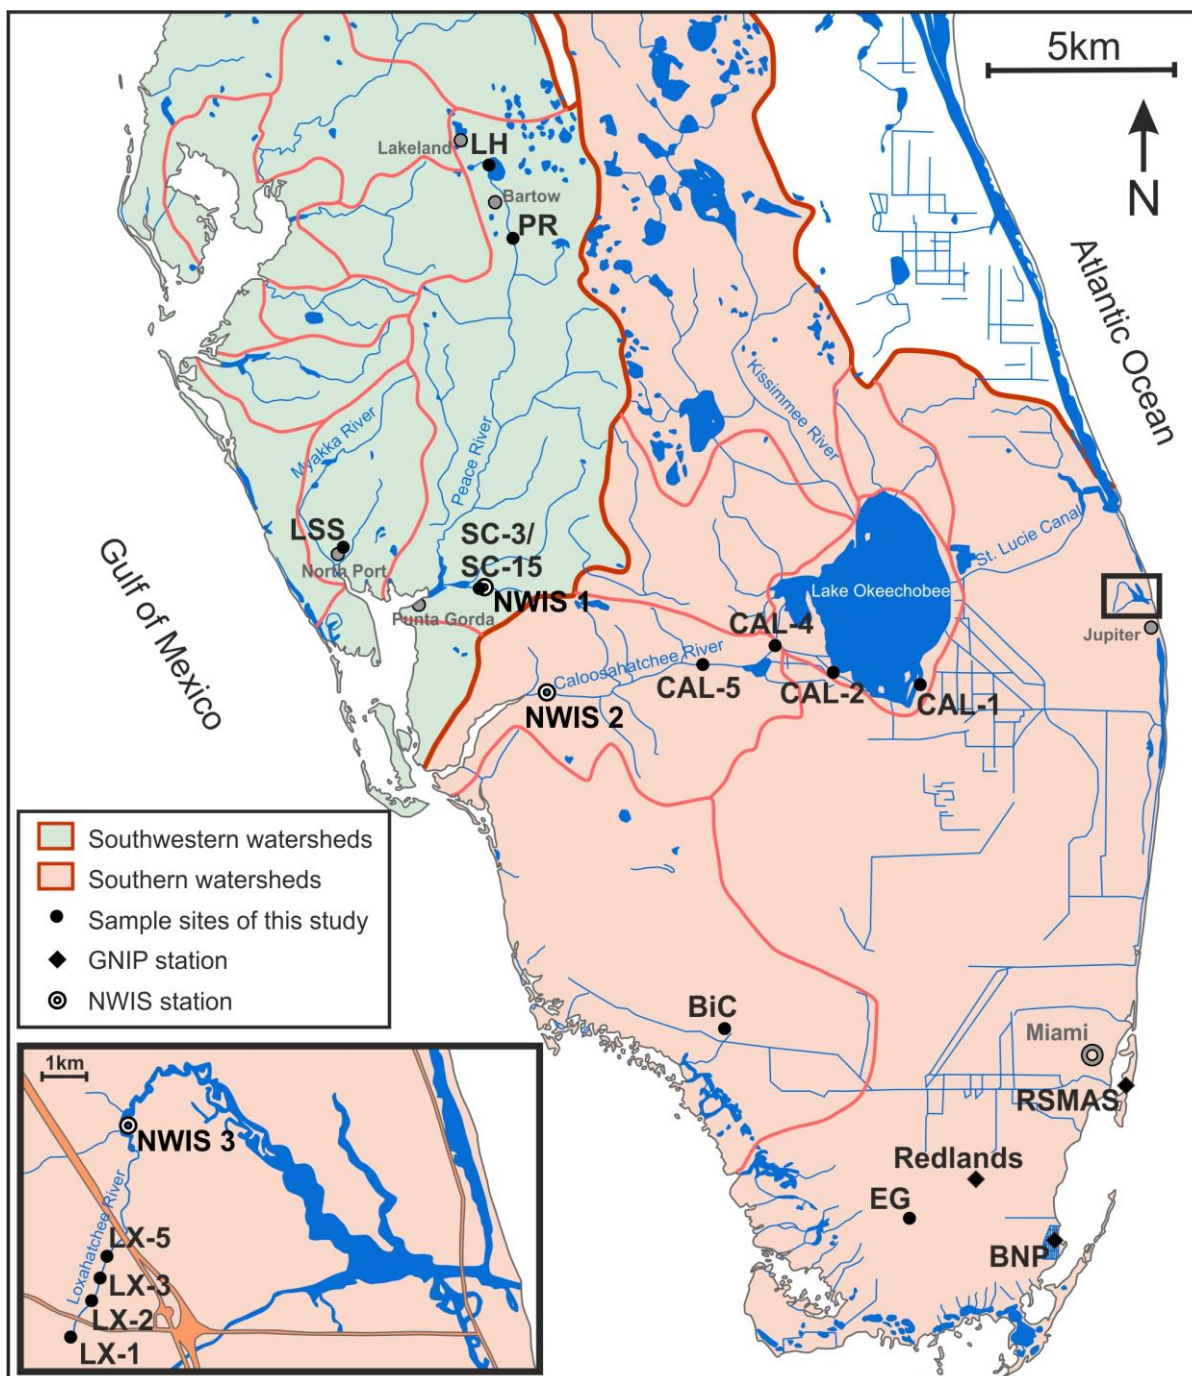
5km

N

Atlantic Ocean

Lakeland
LH
Bartow
PR

Kissimmee River

Myakka River
Peace River

LSS
North Port
SC-3/
SC-15
NWIS 1
Punta Gorda

Gulf of Mexico

Lake Okeechobee
St. Lucie Canal
Jupiter

CAL-4
Caloosahatchee River
CAL-5
CAL-2
CAL-1
NWIS 2

Southwestern watersheds
Southern watersheds
Sample sites of this study
GNIP station
NWIS station

BiC
Miami
RSMAS
Redlands
EG
BNP

1km
NWIS 3
Loxahatchee River
LX-5
LX-3
LX-2
LX-1